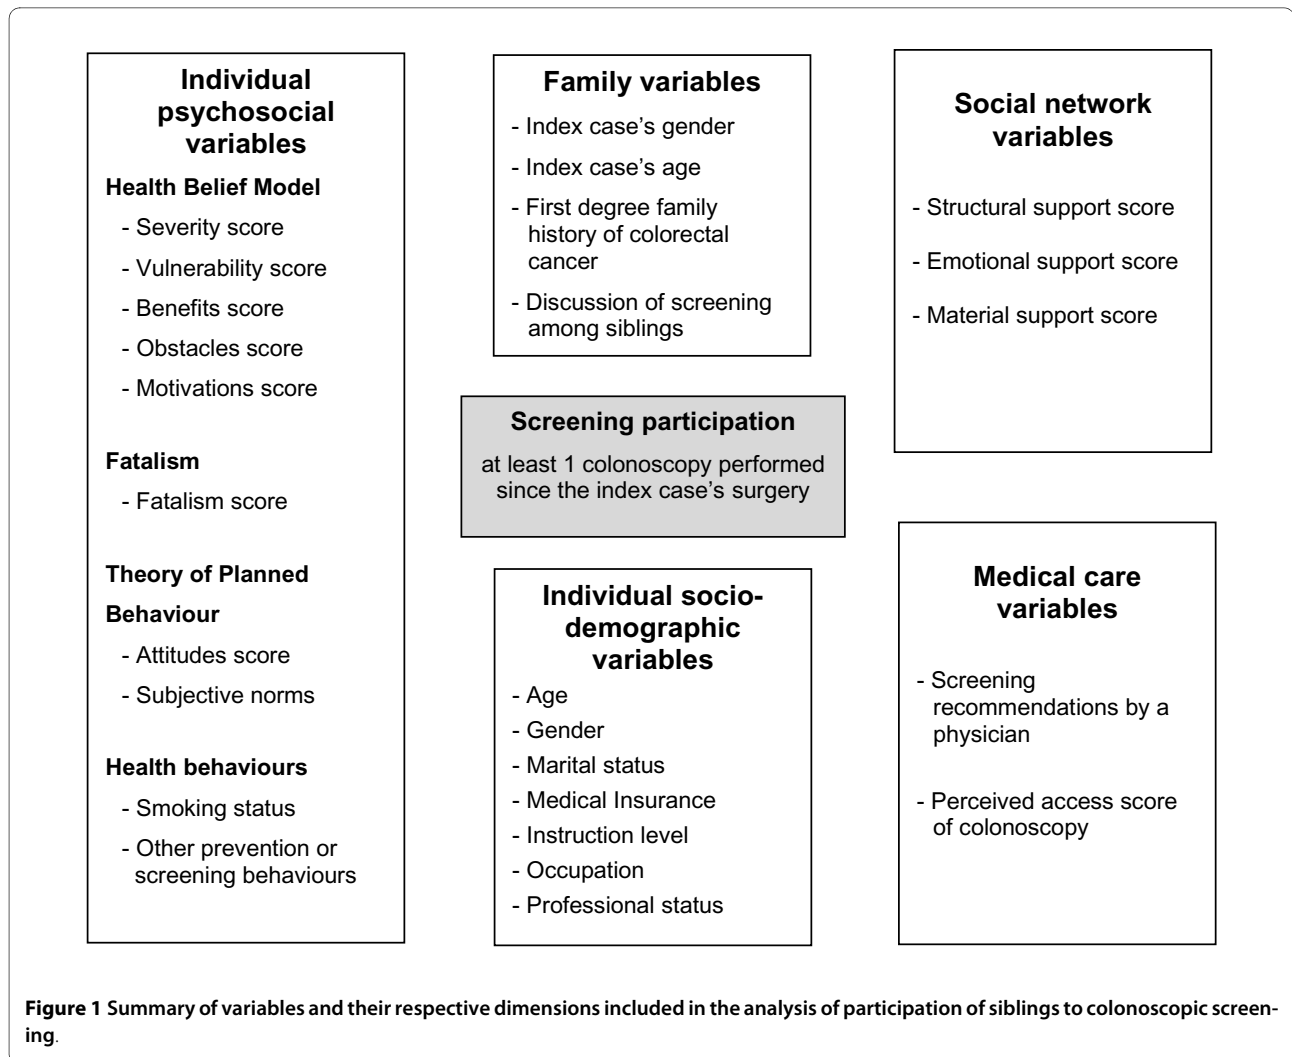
Individual psychosocial variables

Health Belief Model

- Severity score
- Vulnerability score
- Benefits score
- Obstacles score
- Motivations score

Fatalism

- Fatalism score

Theory of Planned Behaviour

- Attitudes score
- Subjective norms

Health behaviours

- Smoking status
- Other prevention or screening behaviours

Family variables

- Index case's gender
- Index case's age
- First degree family history of colorectal cancer
- Discussion of screening among siblings

Screening participation

at least 1 colonoscopy performed since the index case's surgery

Individual socio-demographic variables

- Age
- Gender
- Marital status
- Medical Insurance
- Instruction level
- Occupation
- Professional status

Social network variables

- Structural support score
- Emotional support score
- Material support score

Medical care variables

- Screening recommendations by a physician
- Perceived access score of colonoscopy

Figure 1 Summary of variables and their respective dimensions included in the analysis of participation of siblings to colonoscopic screening.